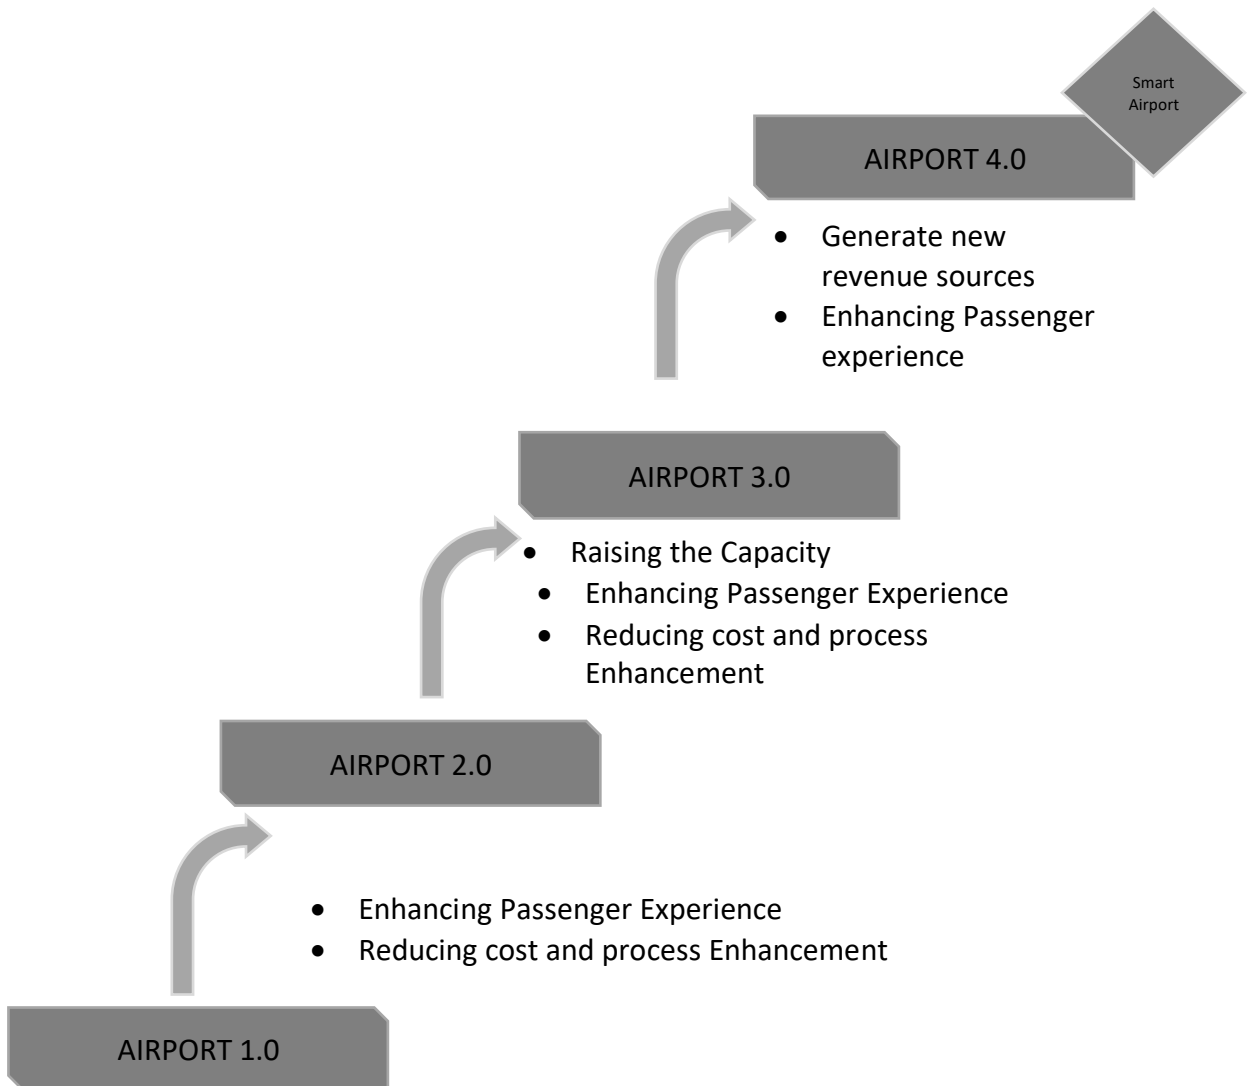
Smart Airport

AIRPORT 4.0

- Generate new revenue sources
- Enhancing Passenger experience

AIRPORT 3.0

- Raising the Capacity
- Enhancing Passenger Experience
- Reducing cost and process Enhancement

AIRPORT 2.0

- Enhancing Passenger Experience
- Reducing cost and process Enhancement

AIRPORT 1.0